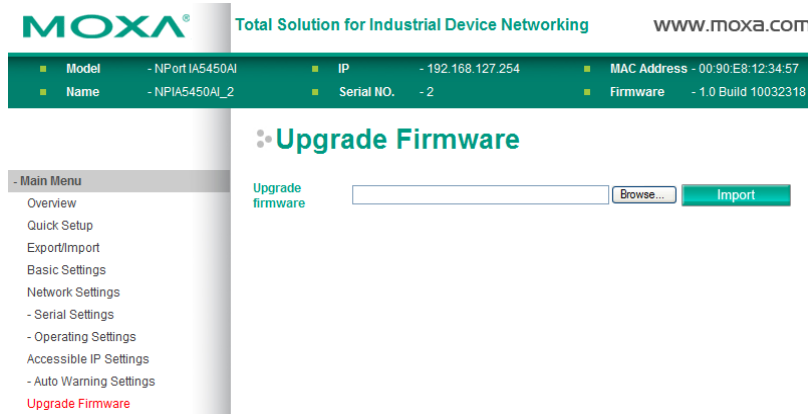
MOXA®

Total Solution for Industrial Device Networking

www.moxa.com

| | | | | | | | |
|---|---|---|---|---|---|---|---|
| ■ | Model | - NPort IA5450AI | ■ | IP | - 192.168.127.254 | ■ | MAC Address - 00:90:E8:12:34:57 |
| ■ | Name | - NPIA5450AI_2 | ■ | Serial NO. | - 2 | ■ | Firmware - 1.0 Build 10032318 |

Upgrade Firmware

- Main Menu
Overview
Quick Setup
Export/Import
Basic Settings
Network Settings
- Serial Settings
- Operating Settings
Accessible IP Settings
- Auto Warning Settings
Upgrade Firmware

Upgrade firmware

Browse...

Import